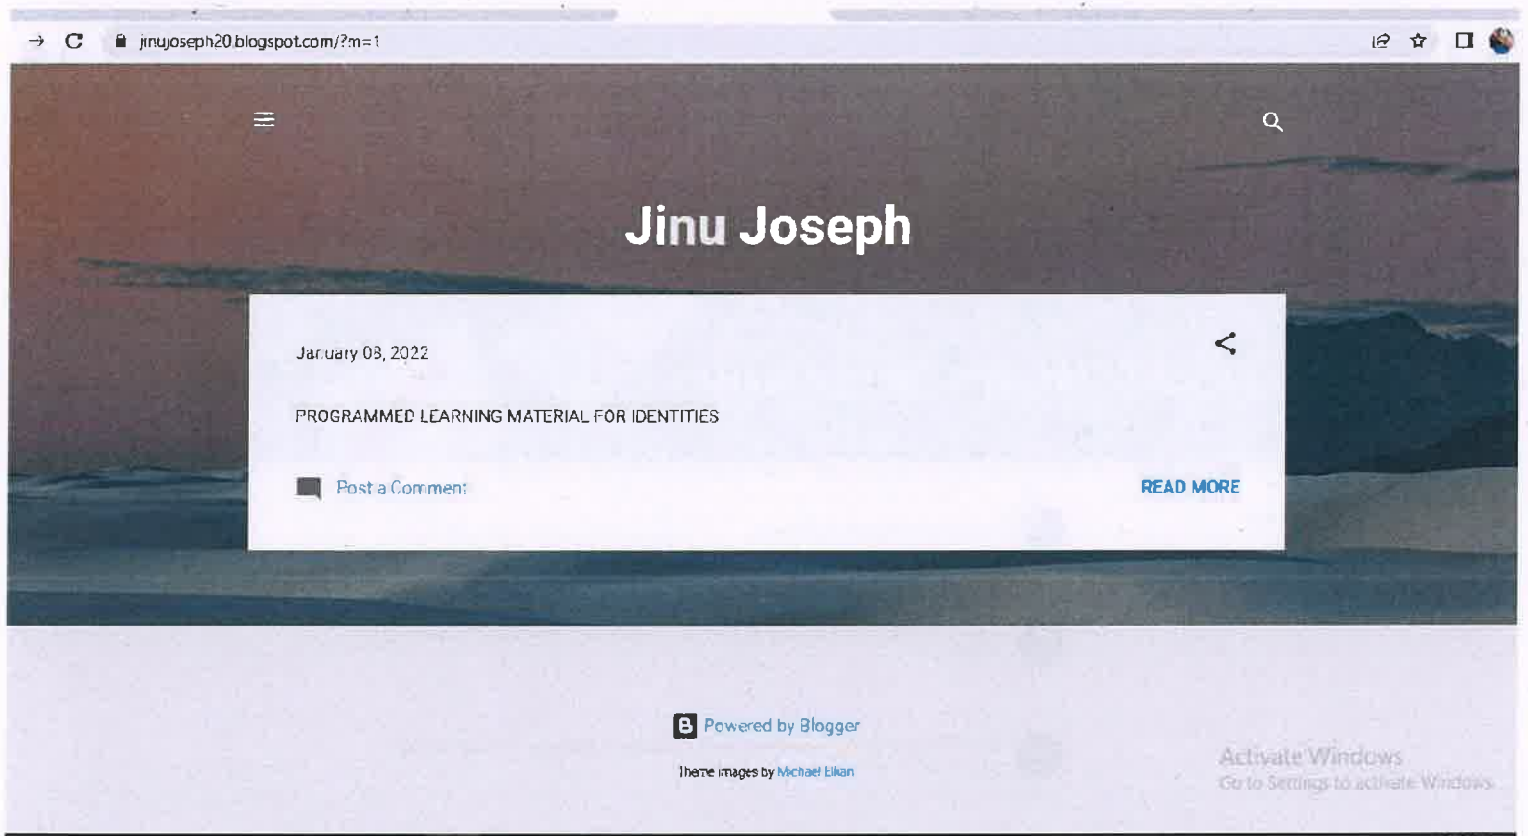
jinujoseph20.blogspot.com/?m=1

Jinu Joseph

January 08, 2022

PROGRAMMED LEARNING MATERIAL FOR IDENTITIES

Post a Comment

READ MORE

Powered by Blogger

Theme images by Michael Elkan

Activate Windows
Go to Settings to activate Windows.